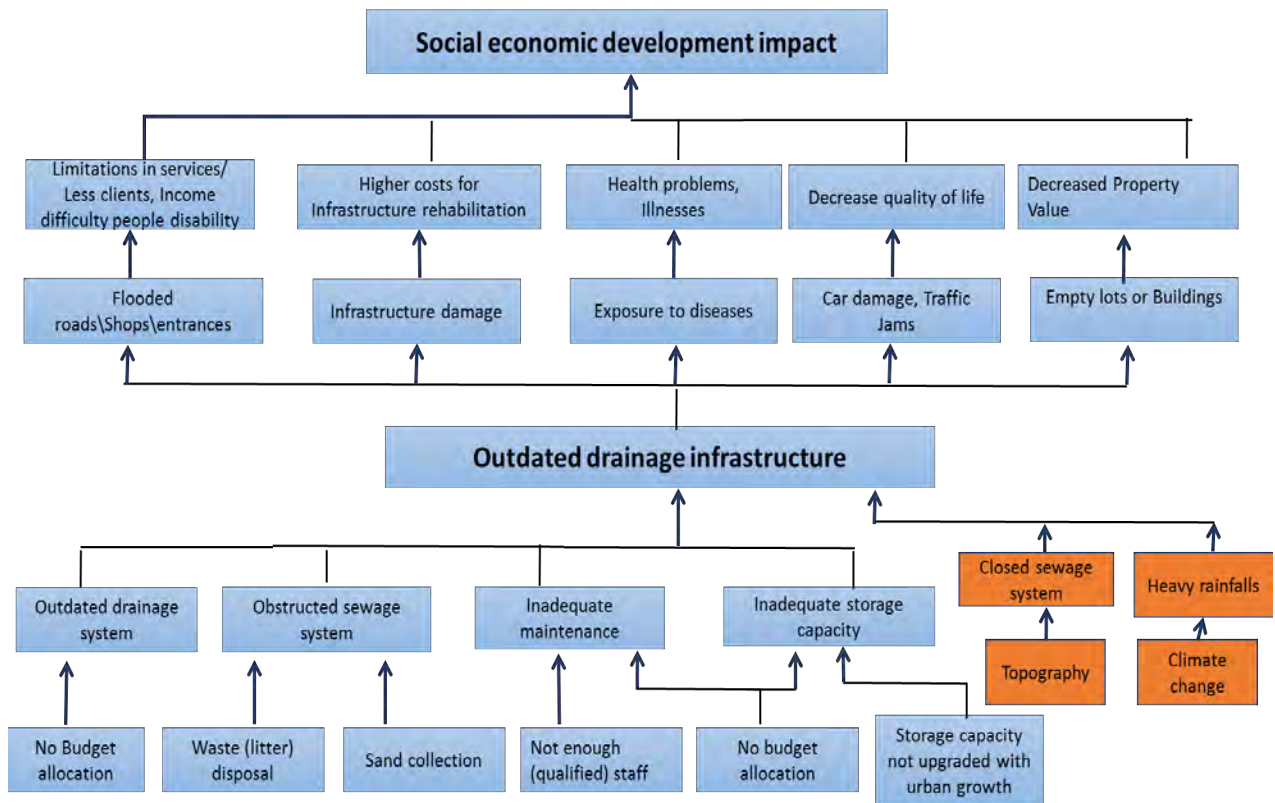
Social economic development impact

Limitations in services/ Less clients, Income difficulty people disability

Higher costs for Infrastructure rehabilitation

Health problems, Illnesses

Decrease quality of life

Decreased Property Value

Flooded roads\Shops\entrances

Infrastructure damage

Exposure to diseases

Car damage, Traffic Jams

Empty lots or Buildings

Outdated drainage infrastructure

Outdated drainage system

Obstructed sewage system

Inadequate maintenance

Inadequate storage capacity

Closed sewage system

Heavy rainfalls

Topography

Climate change

No Budget allocation

Waste (litter) disposal

Sand collection

Not enough (qualified) staff

No budget allocation

Storage capacity not upgraded with urban growth